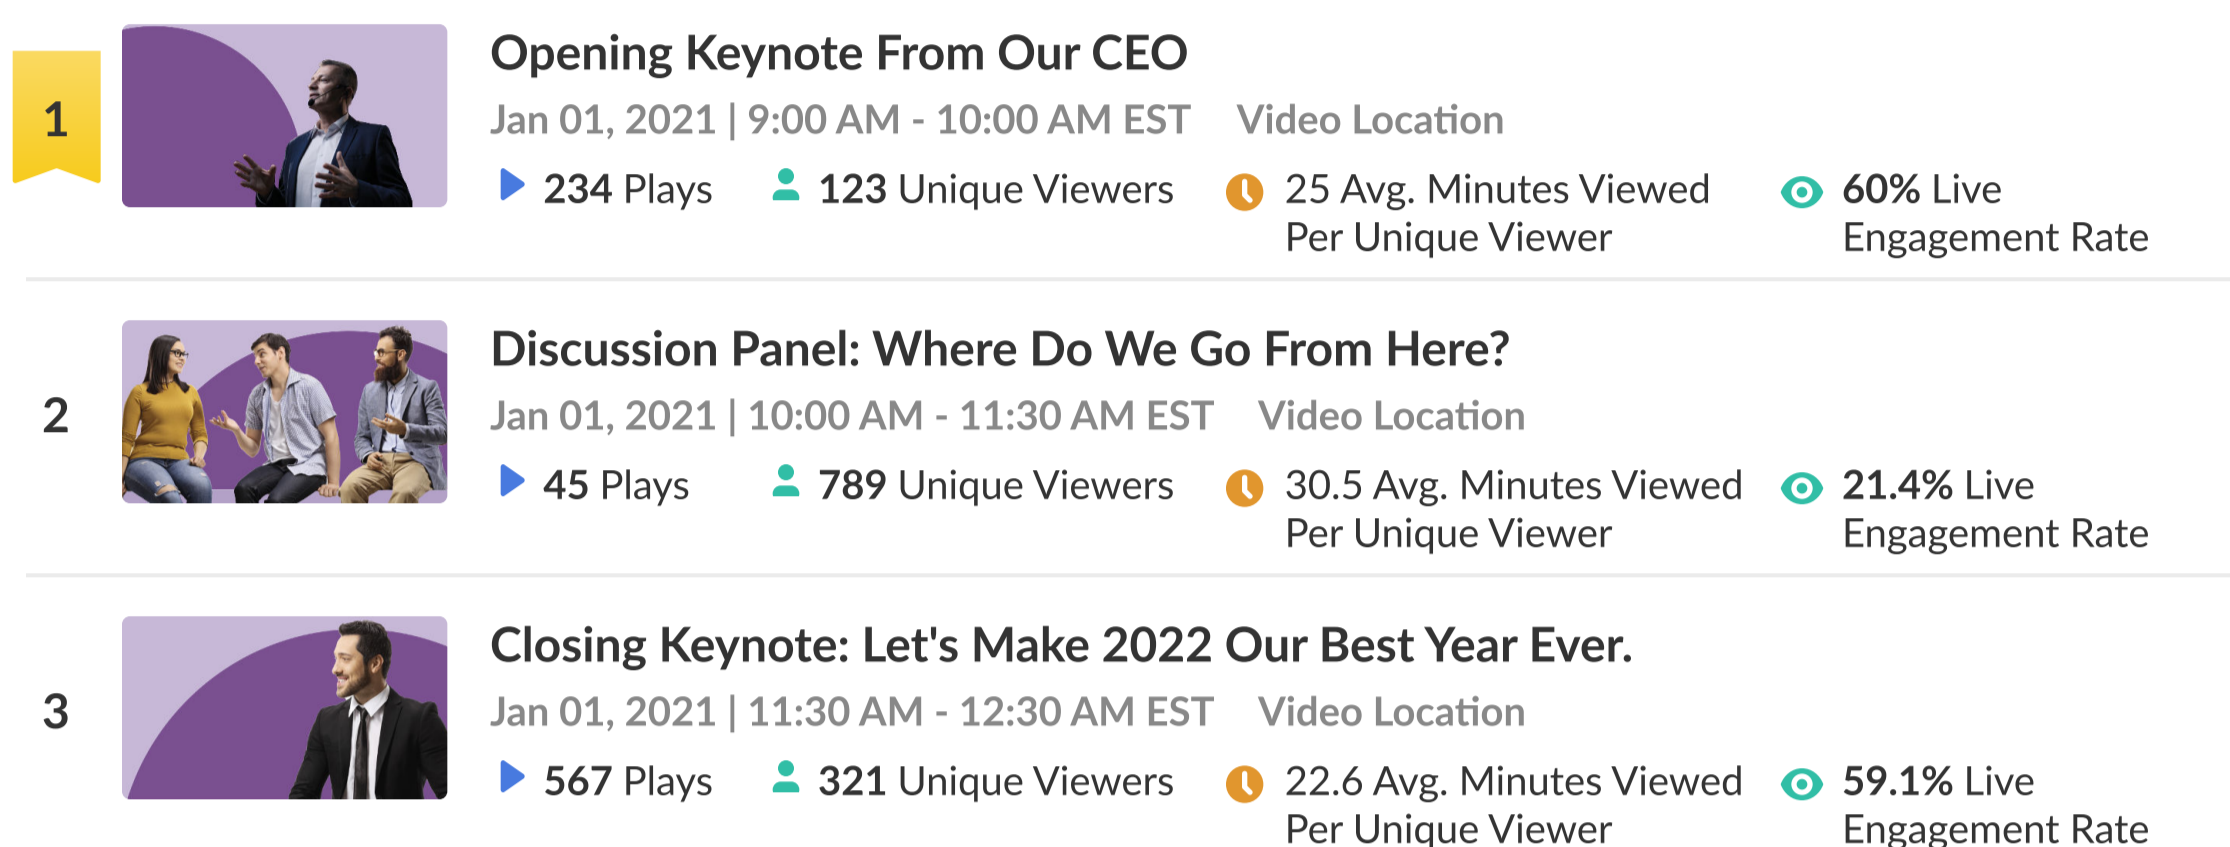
1

Opening Keynote From Our CEO

Jan 01, 2021 | 9:00 AM - 10:00 AM EST Video Location

234 Plays 123 Unique Viewers 25 Avg. Minutes Viewed Per Unique Viewer 60% Live Engagement Rate

2

Discussion Panel: Where Do We Go From Here?

Jan 01, 2021 | 10:00 AM - 11:30 AM EST Video Location

45 Plays 789 Unique Viewers 30.5 Avg. Minutes Viewed Per Unique Viewer 21.4% Live Engagement Rate

3

Closing Keynote: Let's Make 2022 Our Best Year Ever.

Jan 01, 2021 | 11:30 AM - 12:30 AM EST Video Location

567 Plays 321 Unique Viewers 22.6 Avg. Minutes Viewed Per Unique Viewer 59.1% Live Engagement Rate